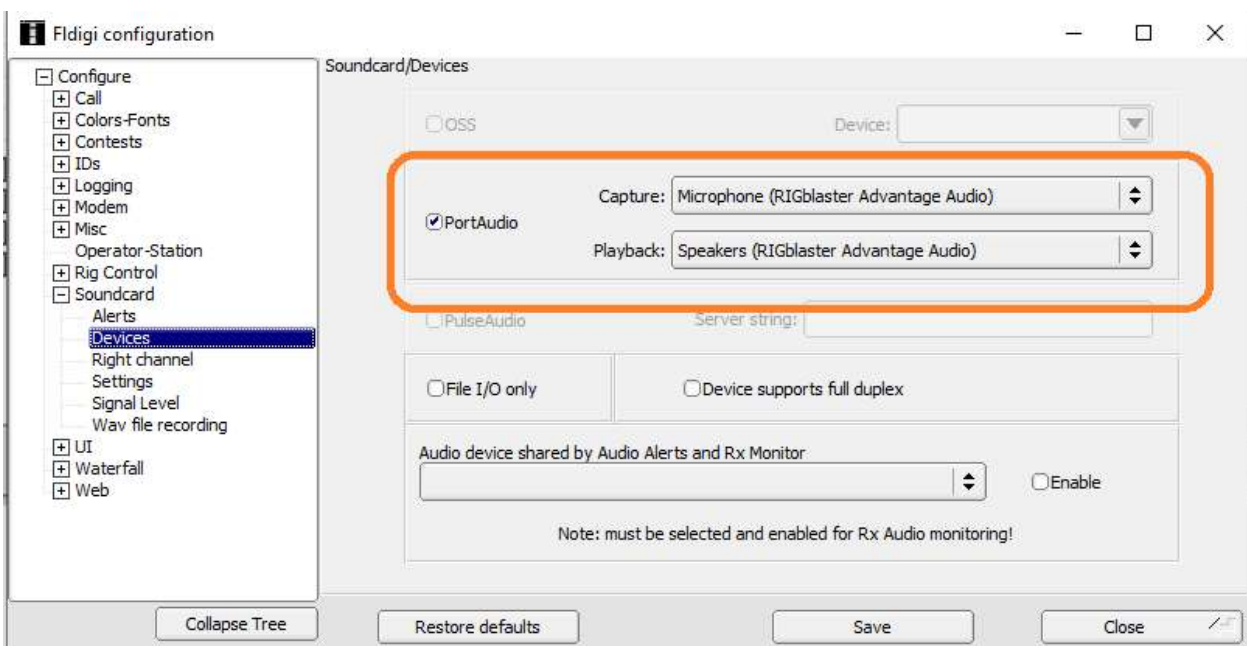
Fldigi configuration

Configure
Call
Colors-Fonts
Contests
IDs
Logging
Modem
Misc
Operator-Station
Rig Control
Soundcard
Alerts
Devices
Right channel
Settings
Signal Level
Wav file recording
UI
Waterfall
Web

Soundcard/Devices

OSS
Device:

PortAudio
Capture: Microphone (RIGblaster Advantage Audio)
Playback: Speakers (RIGblaster Advantage Audio)

PulseAudio
Server string:

File I/O only
Device supports full duplex

Audio device shared by Audio Alerts and Rx Monitor
Enable

Note: must be selected and enabled for Rx Audio monitoring!

Collapse Tree
Restore defaults
Save
Close